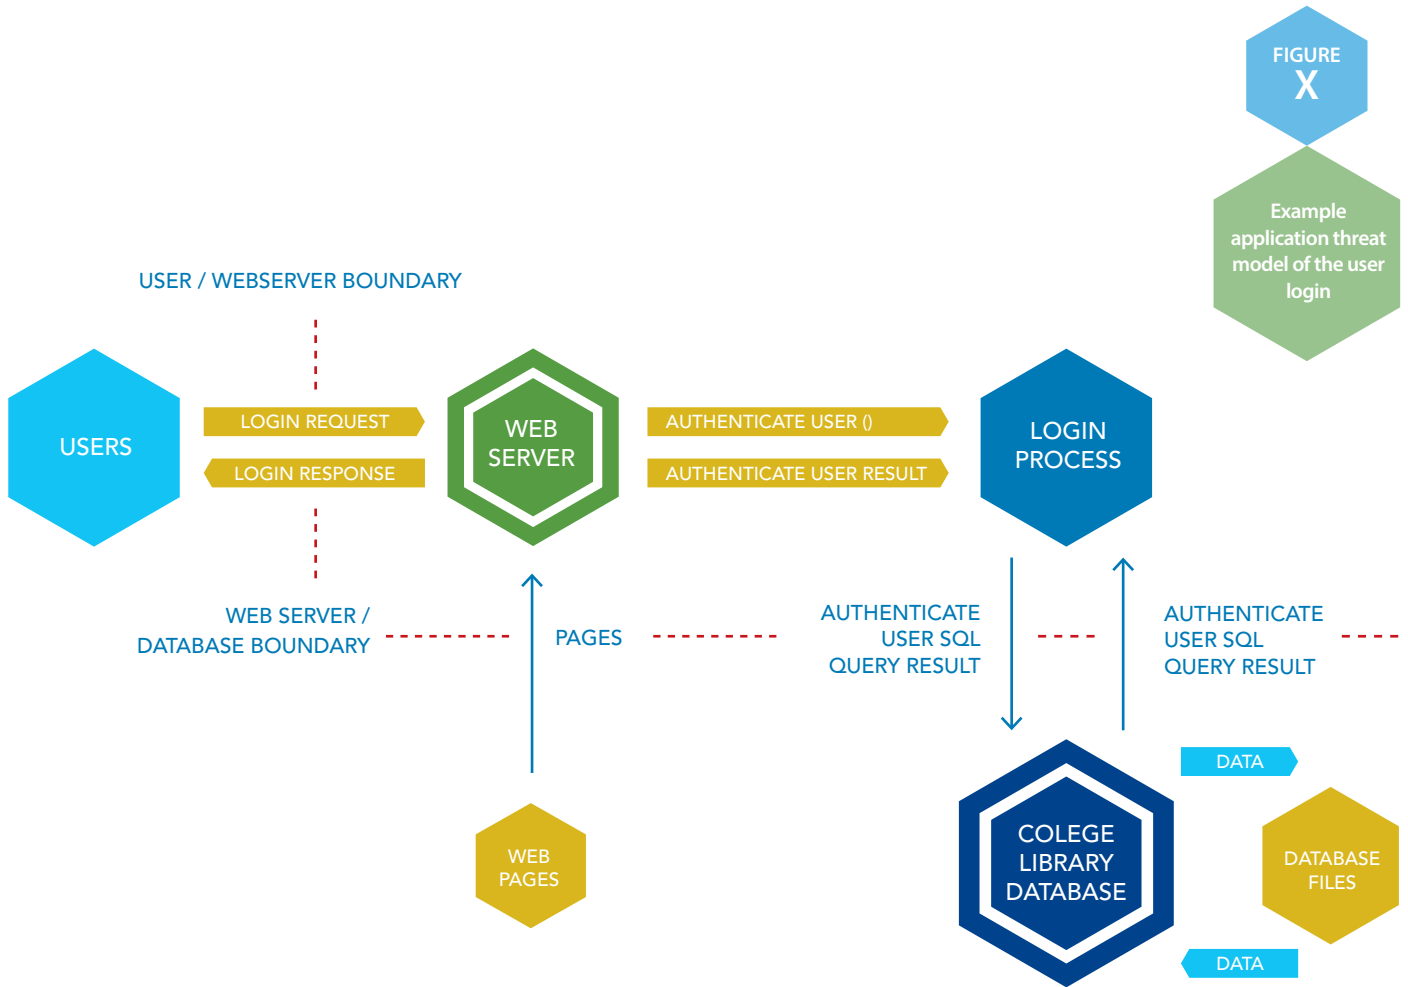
FIGURE
X

Example application threat model of the user login

USER / WEBSERVER BOUNDARY

USERS

LOGIN REQUEST

LOGIN RESPONSE

WEB SERVER

AUTHENTICATE USER ()

AUTHENTICATE USER RESULT

LOGIN PROCESS

WEB SERVER / DATABASE BOUNDARY

PAGES

AUTHENTICATE USER SQL QUERY RESULT

AUTHENTICATE USER SQL QUERY RESULT

DATA

WEB PAGES

COLEGE LIBRARY DATABASE

DATABASE FILES

DATA